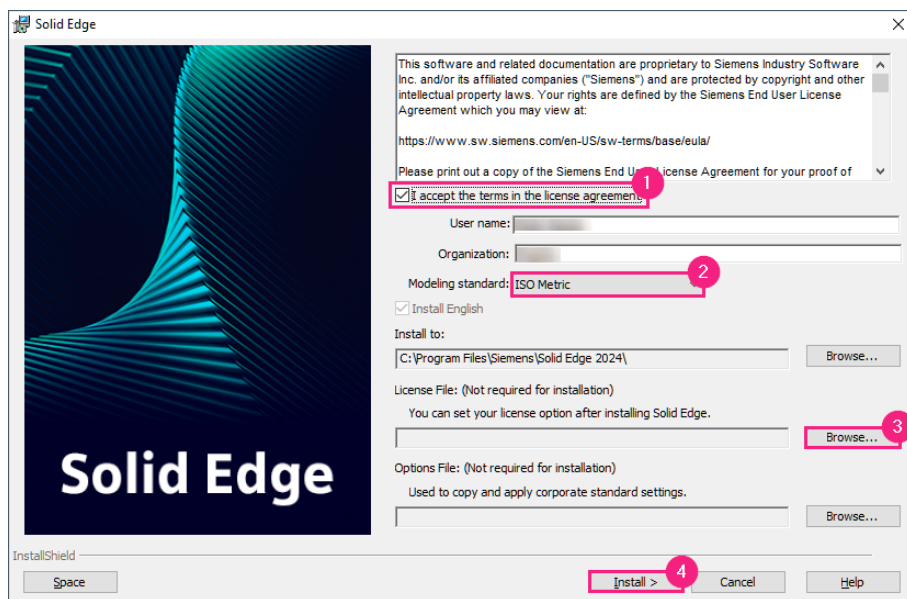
Solid Edge

Solid Edge

This software and related documentation are proprietary to Siemens Industry Software Inc. and/or its affiliated companies ("Siemens") and are protected by copyright and other intellectual property laws. Your rights are defined by the Siemens End User License Agreement which you may view at:

https://www.sw.siemens.com/en-US/sw-terms/base/eula/

Please print out a copy of the Siemens End U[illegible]icense Agreement for your proof of

1

I accept the terms in the license agreement

User name: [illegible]

Organization: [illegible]

Modeling standard: ISO Metric

2

Install English

Install to:

C:\Program Files\Siemens\Solid Edge 2024\

Browse...

License File: (Not required for installation)

You can set your license option after installing Solid Edge.

Browse...

3

Options File: (Not required for installation)

Used to copy and apply corporate standard settings.

Browse...

InstallShield

Space

Install >

4

Cancel

Help